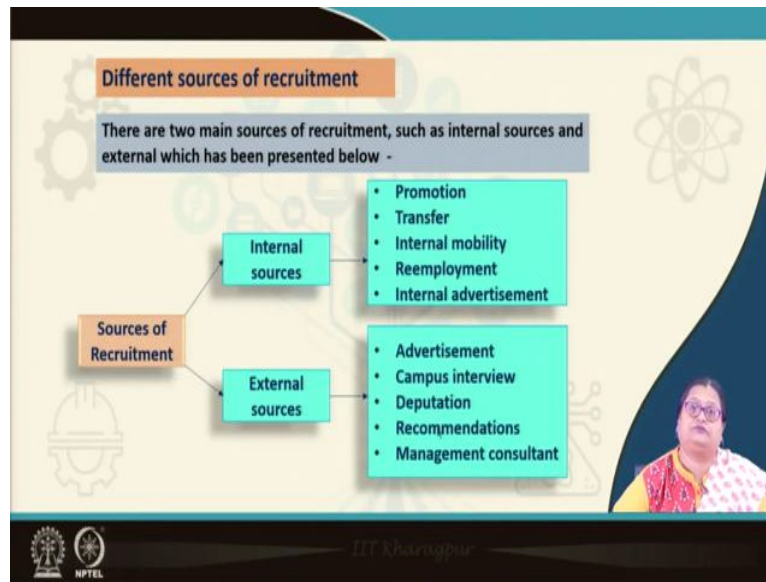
Different sources of recruitment

There are two main sources of recruitment, such as internal sources and external which has been presented below -

Sources of Recruitment

Internal sources

- Promotion
- Transfer
- Internal mobility
- Reemployment
- Internal advertisement

External sources

- Advertisement
- Campus interview
- Deputation
- Recommendations
- Management consultant

NPTEL

IIT Kharagpur